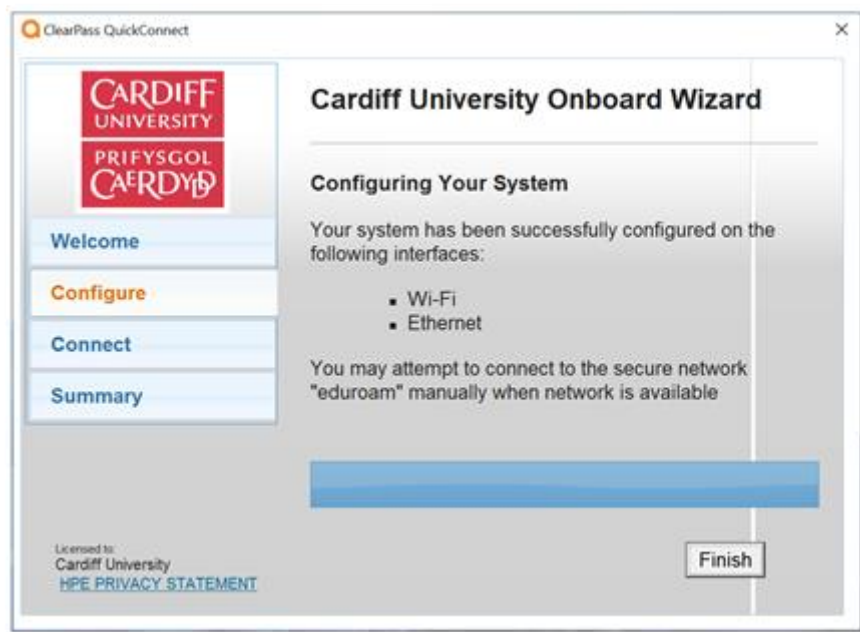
ClearPass QuickConnect

×

CARDIFF UNIVERSITY

PRIFYSGOL CAERDYDD

Welcome

Configure

Connect

Summary

Licensed to:
Cardiff University
HPE PRIVACY STATEMENT

Cardiff University Onboard Wizard

Configuring Your System

Your system has been successfully configured on the following interfaces:

- Wi-Fi
- Ethernet

You may attempt to connect to the secure network "eduroam" manually when network is available

Finish